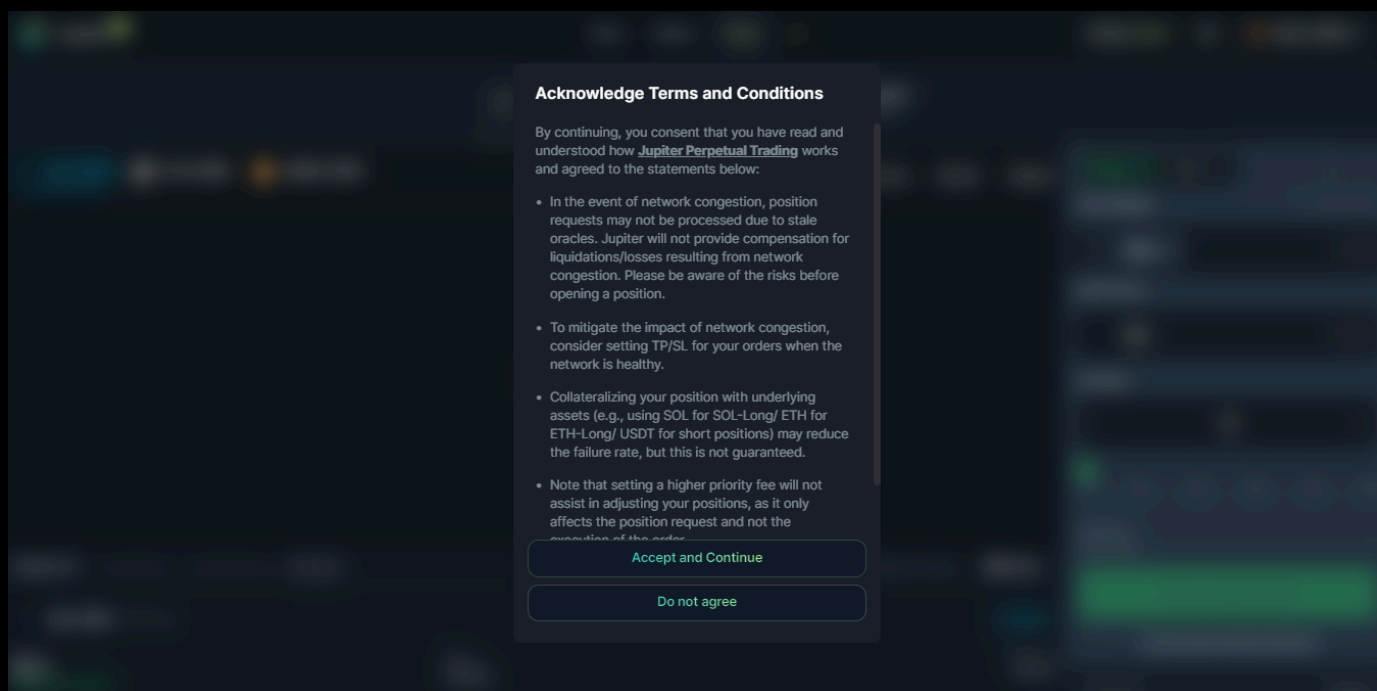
Acknowledge Terms and Conditions

By continuing, you consent that you have read and understood how Jupiter Perpetual Trading works and agreed to the statements below:

- In the event of network congestion, position requests may not be processed due to stale oracles. Jupiter will not provide compensation for liquidations/losses resulting from network congestion. Please be aware of the risks before opening a position.

- To mitigate the impact of network congestion, consider setting TP/SL for your orders when the network is healthy.

- Collateralizing your position with underlying assets (e.g., using SOL for SOL-Long/ ETH for ETH-Long/ USDT for short positions) may reduce the failure rate, but this is not guaranteed.

- Note that setting a higher priority fee will not assist in adjusting your positions, as it only affects the position request and not the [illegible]

Accept and Continue

Do not agree